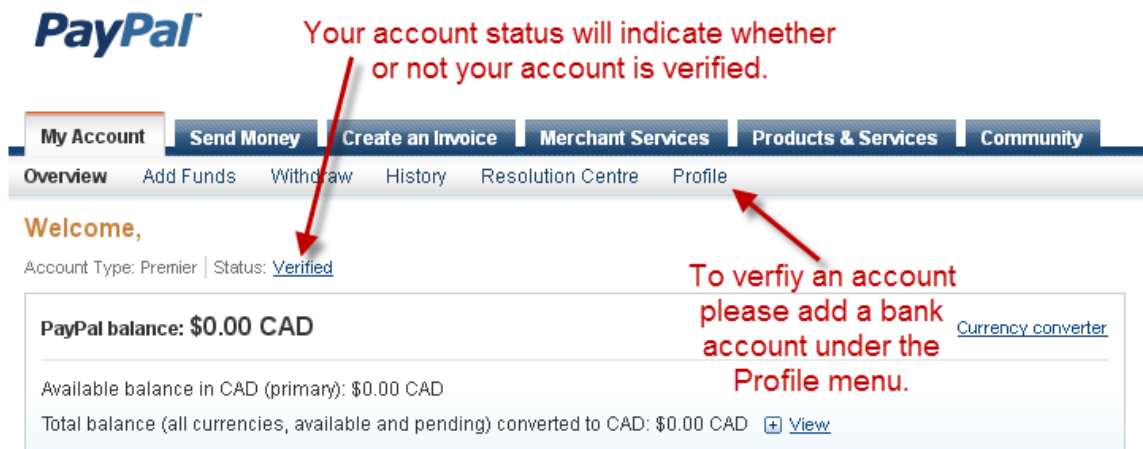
PayPal

Your account status will indicate whether or not your account is verified.

My Account | Send Money | Create an Invoice | Merchant Services | Products & Services | Community

Overview | Add Funds | Withdraw | History | Resolution Centre | Profile

Welcome,

Account Type: Premier | Status: Verified

To verfiy an account please add a bank account under the Profile menu.

PayPal balance: $0.00 CAD

Currency converter

Available balance in CAD (primary): $0.00 CAD

Total balance (all currencies, available and pending) converted to CAD: $0.00 CAD View